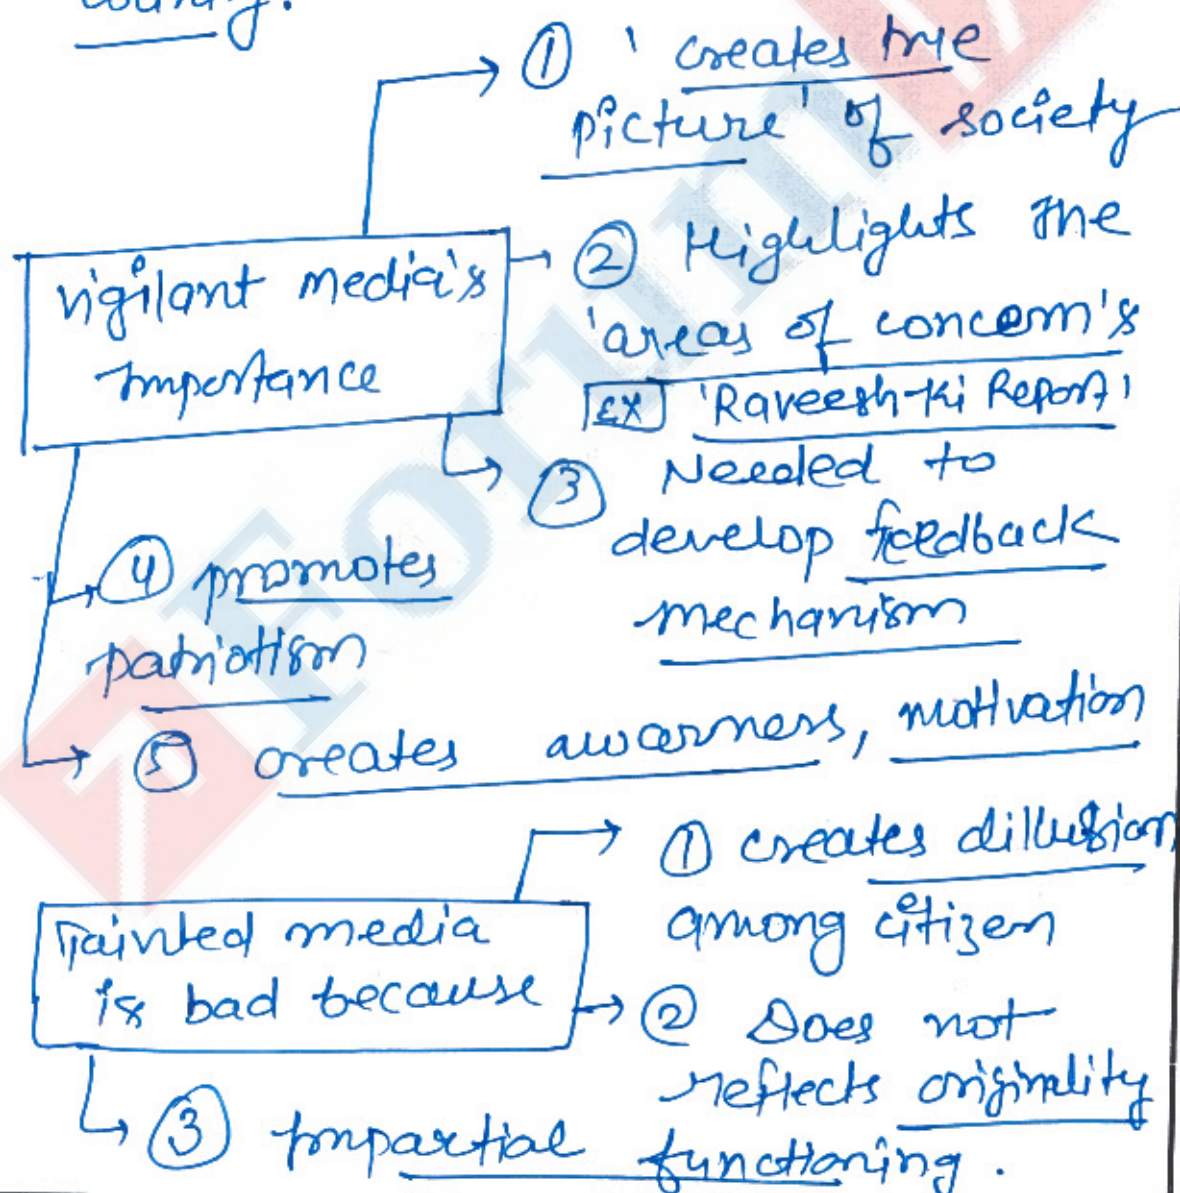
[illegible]

Vigilant media's Importance

① 'creates true picture' of society

② Highlights the 'areas of concern's
EX 'Raveesh-Ki Report'

③ Needed to develop feedback mechanism

④ promotes patriotism

⑤ creates awareness, motivation

Tainted media is bad because

① creates dillusion among citizen

② Does not reflects originality

③ Impartial functioning.